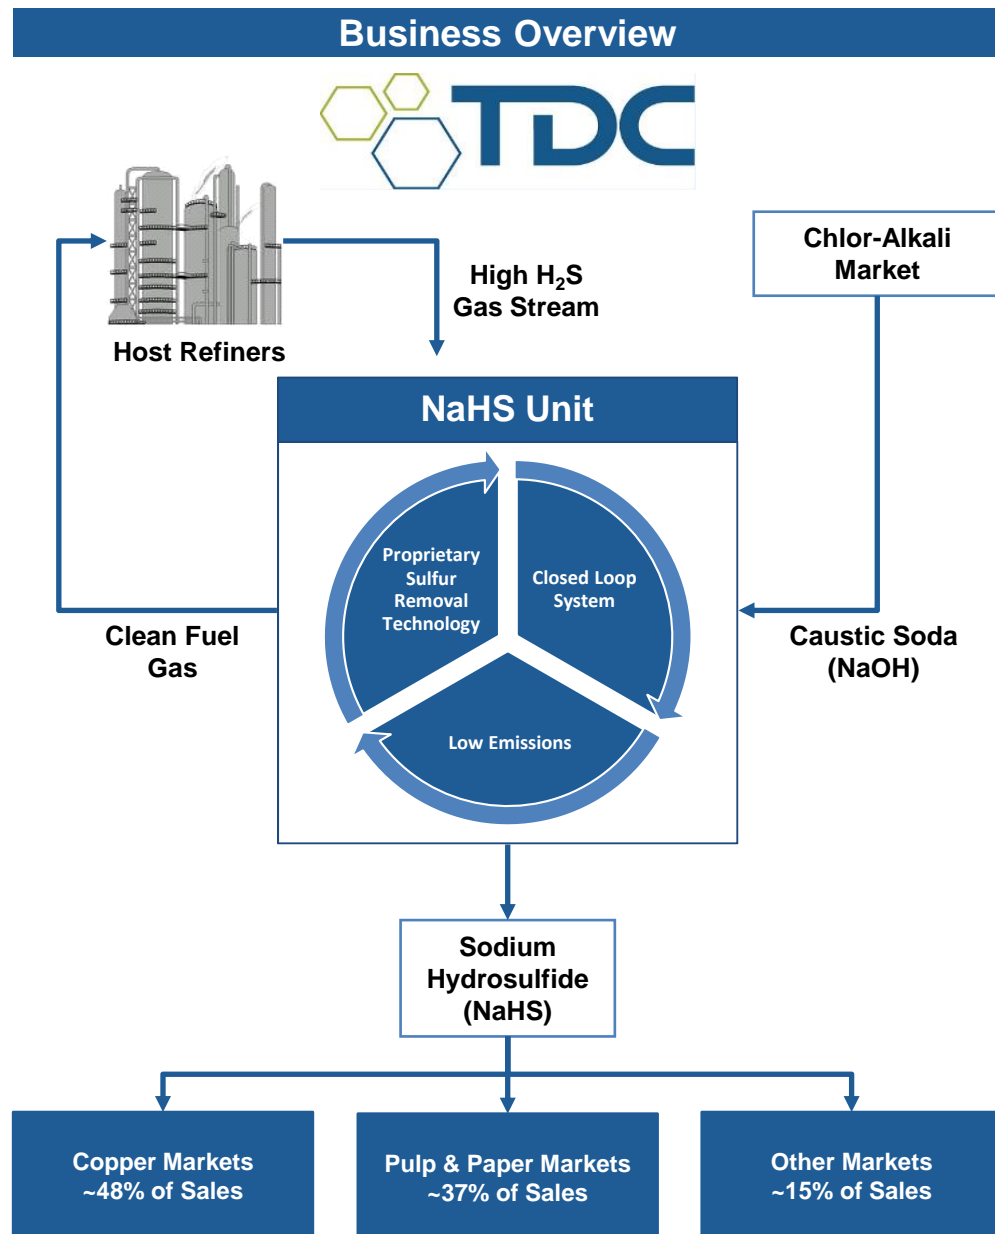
Business Overview

TDC

Host Refiners

High $H_2S$ Gas Stream

Chlor-Alkali Market

NaHS Unit

Proprietary Sulfur Removal Technology

Closed Loop System

Low Emissions

Clean Fuel Gas

Caustic Soda (NaOH)

Sodium Hydrosulfide (NaHS)

Copper Markets ~48% of Sales

Pulp & Paper Markets ~37% of Sales

Other Markets ~15% of Sales